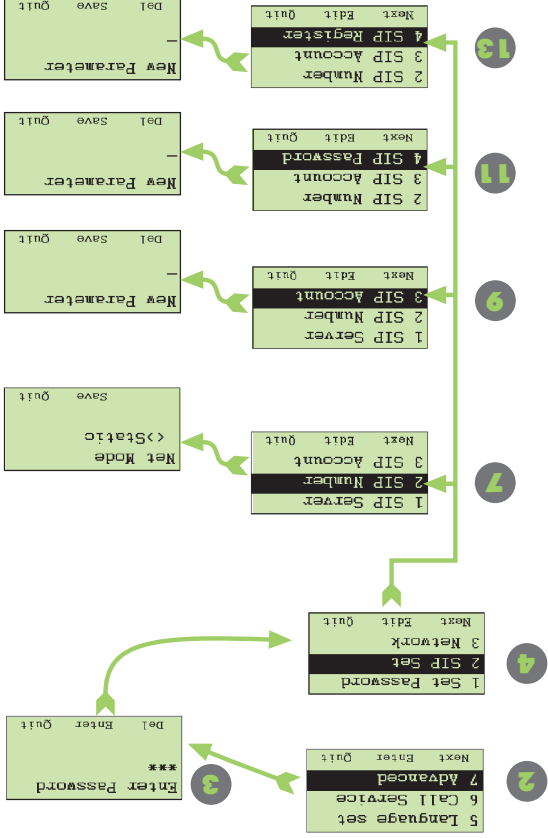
5 Language set
6 Call Service
7 Advanced
Next Enter Quit

2

Enter Password
***
Del Enter Quit

3

1 Set Password
2 SIP Set
3 Network
Next Edit Quit

4

1 SIP Server
2 SIP Number
3 SIP Account
Next Edit Quit

7

Net Mode
<>Static
Save Quit

1 SIP Server
2 SIP Number
3 SIP Account
Next Edit Quit

9

New Parameter
_
Del Save Quit

2 SIP Number
3 SIP Account
4 SIP Password
Next Edit Quit

11

New Parameter
_
Del Save Quit

2 SIP Number
3 SIP Account
4 SIP Register
Next Edit Quit

13

New Parameter
_
Del Save Quit